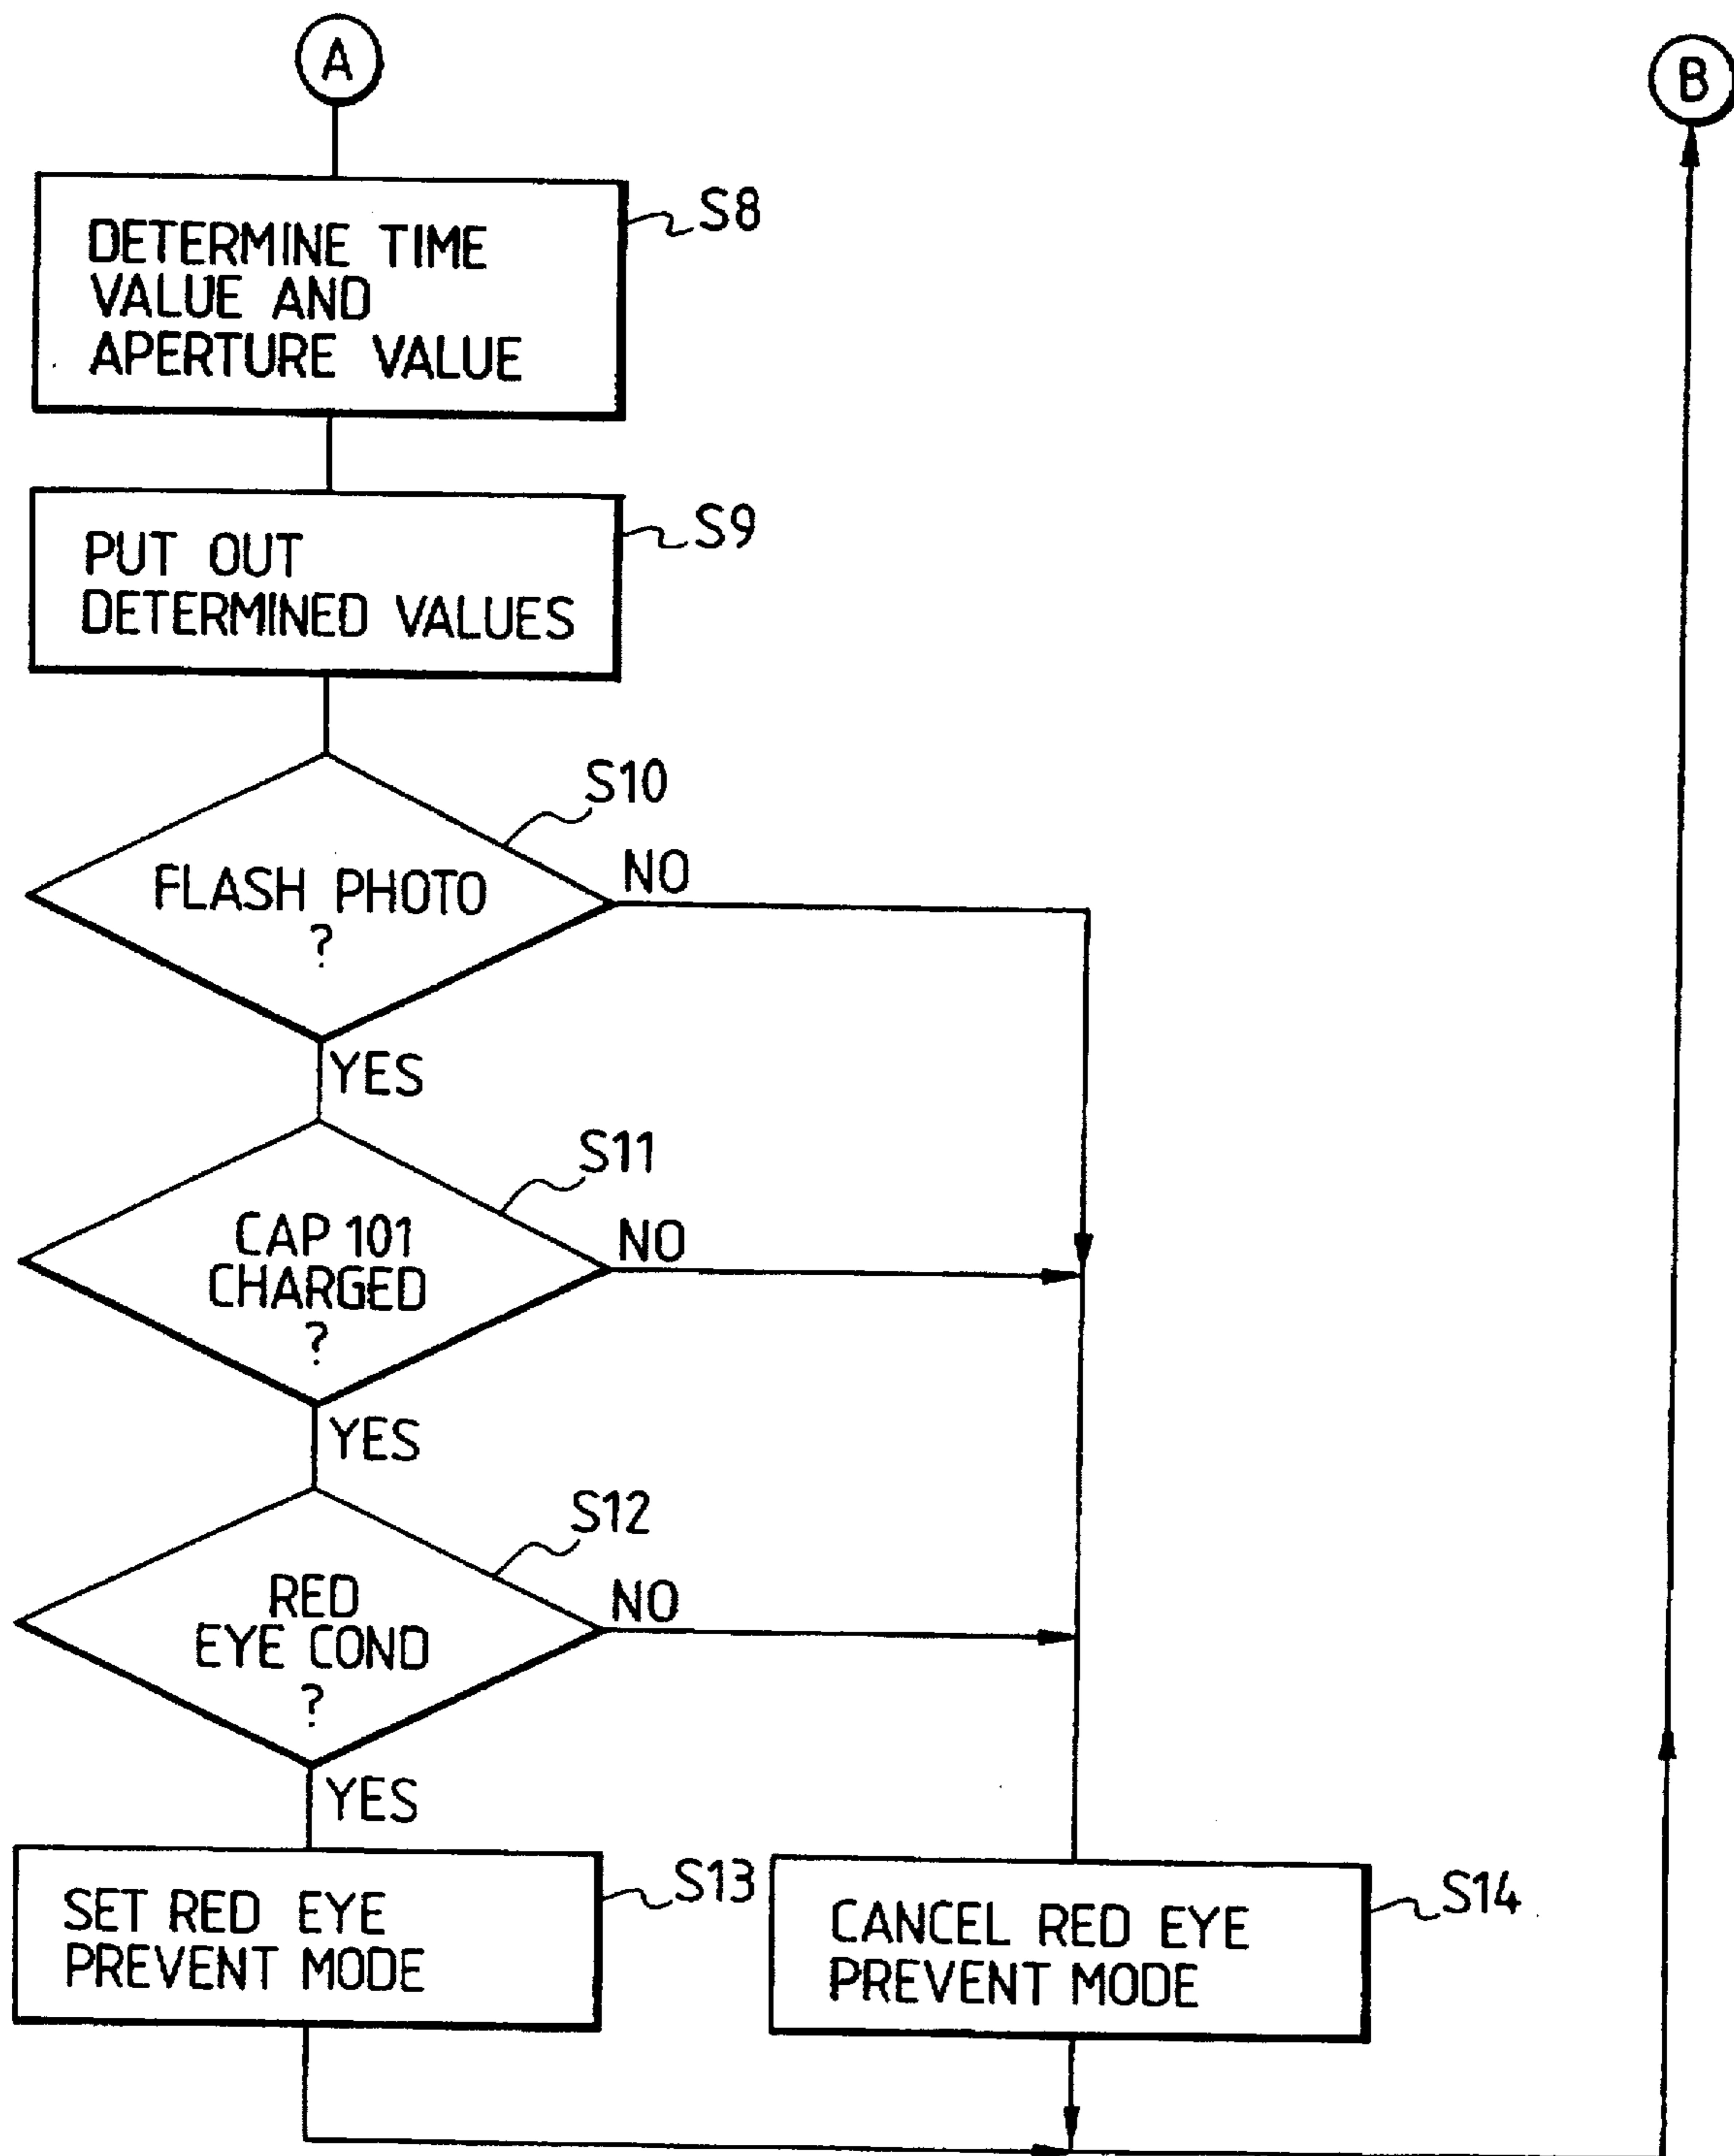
A

B

DETERMINE TIME VALUE AND APERTURE VALUE

S8

PUT OUT DETERMINED VALUES

S9

S10

FLASH PHOTO ?

NO

YES

S11

CAP 101 CHARGED ?

NO

YES

S12

RED EYE COND ?

NO

YES

SET RED EYE PREVENT MODE

S13

CANCEL RED EYE PREVENT MODE

S14